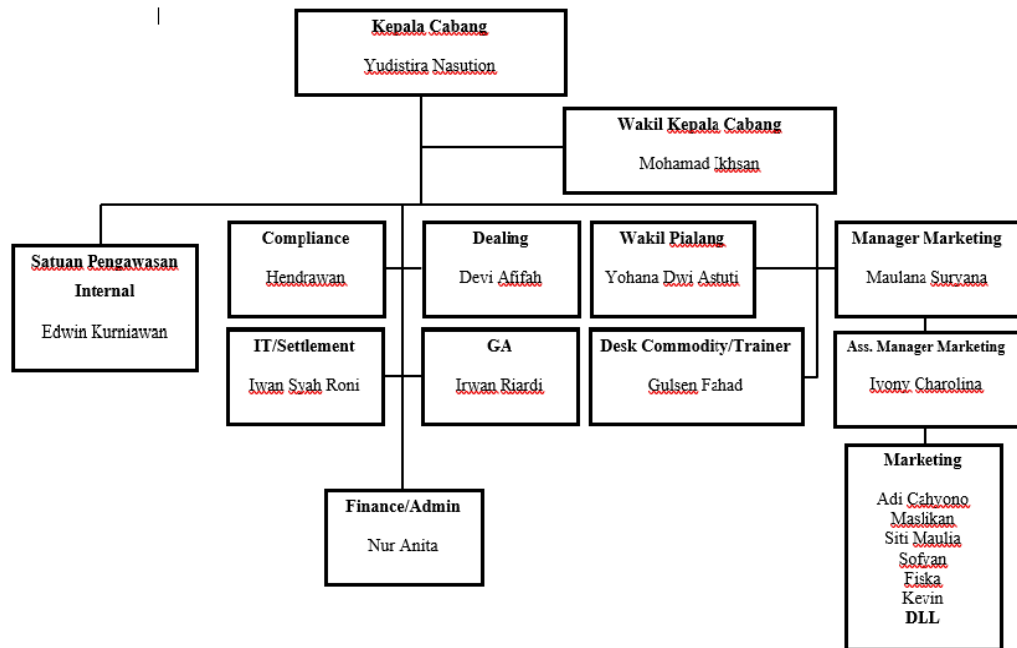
Kepala Cabang

Yudistira Nasution

Wakil Kepala Cabang

Mohamad Ikhsan

Satuan Pengawasan Internal

Edwin Kurniawan

Compliance

Hendrawan

Dealing

Devi Afifah

Wakil Pialang

Yohana Dwi Astuti

Manager Marketing

Maulana Suryana

IT/Settlement

Iwan Syah Roni

GA

Irwan Riardi

Desk Commodity/Trainer

Gulsen Fahad

Ass. Manager Marketing

Ivony Charolina

Finance/Admin

Nur Anita

Marketing

Adi Cahyono
Maslikan
Siti Maulia
Sofyan
Fiska
Kevin
DLL